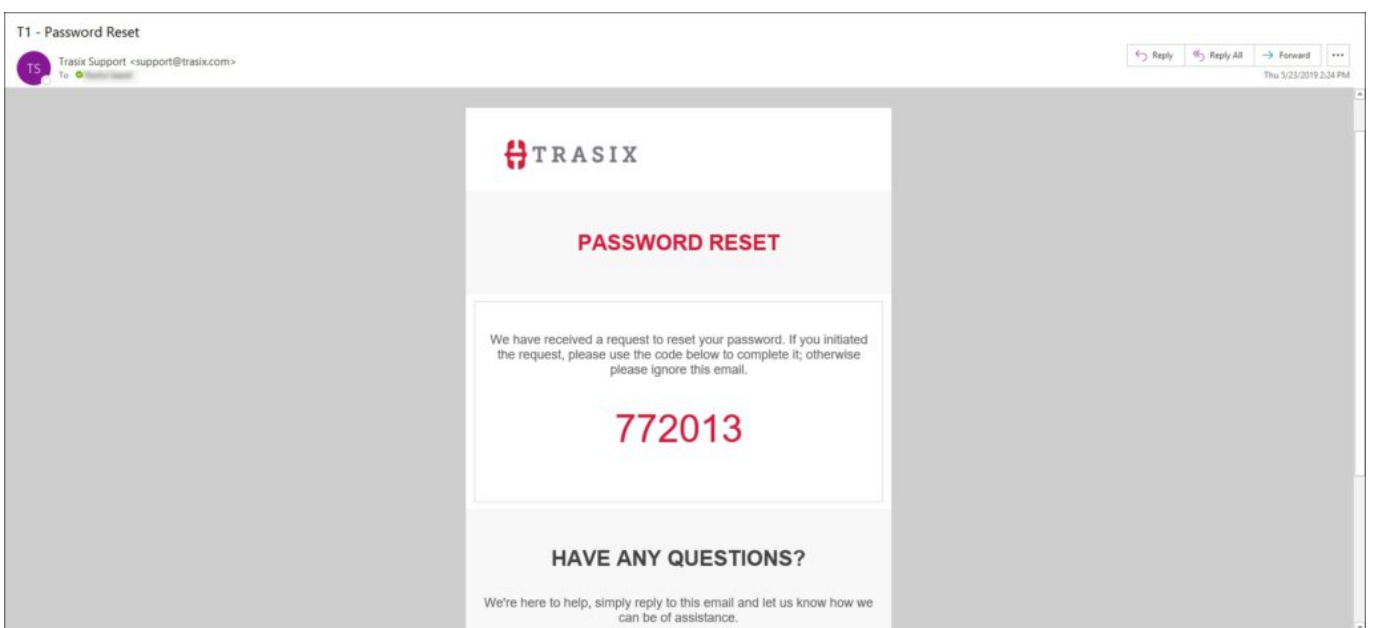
T1 - Password Reset

TS

Trasix Support <support@trasix.com>
To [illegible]

Reply
Reply All
Forward
...

Thu 5/23/2019 2:24 PM

TRASIX

PASSWORD RESET

We have received a request to reset your password. If you initiated the request, please use the code below to complete it; otherwise please ignore this email.

772013

HAVE ANY QUESTIONS?

We're here to help, simply reply to this email and let us know how we can be of assistance.